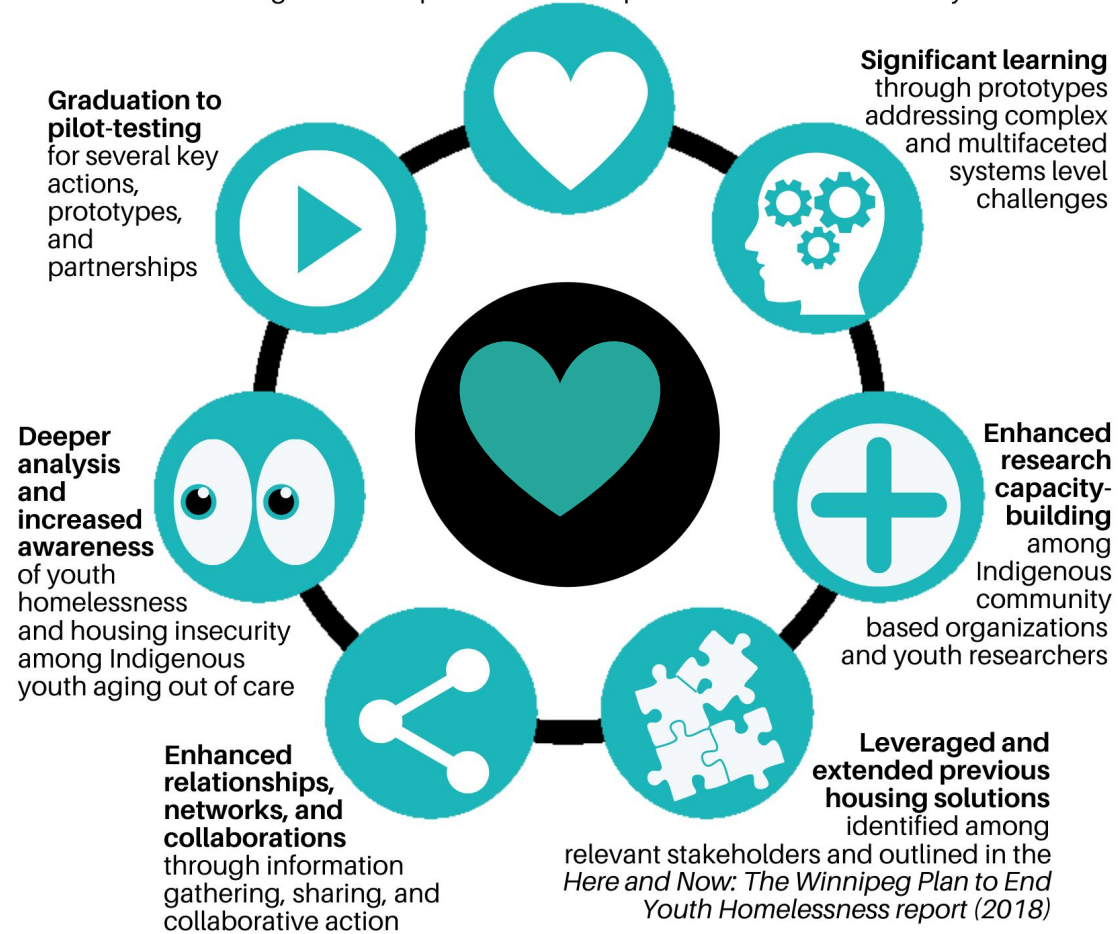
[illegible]

**Significant learning** through prototypes addressing complex and multifaceted systems level challenges

**Graduation to pilot-testing** for several key actions, prototypes, and partnerships

**Deeper analysis and increased awareness** of youth homelessness and housing insecurity among Indigenous youth aging out of care

**Enhanced research capacity-building** among Indigenous community based organizations and youth researchers

**Enhanced relationships, networks, and collaborations** through information gathering, sharing, and collaborative action

**Leveraged and extended previous housing solutions** identified among relevant stakeholders and outlined in the *Here and Now: The Winnipeg Plan to End Youth Homelessness report (2018)*